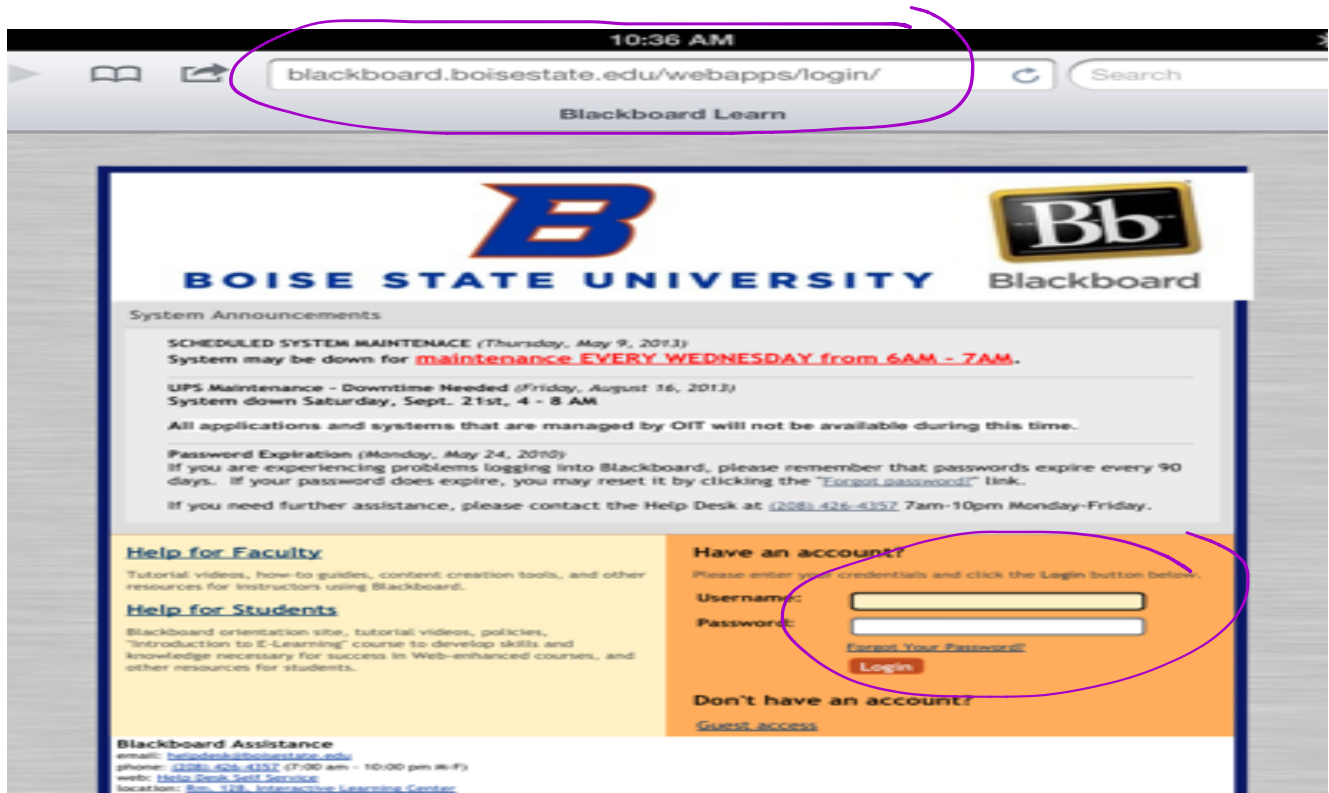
10:36 AM

blackboard.boisestate.edu/webapps/login/

Search

Blackboard Learn

B

BOISE STATE UNIVERSITY

Bb

Blackboard

System Announcements

SCHEDULED SYSTEM MAINTENACE (Thursday, May 9, 2013)
System may be down for maintenance EVERY WEDNESDAY from 6AM - 7AM.

UPS Maintenance - Downtime Needed (Friday, August 16, 2013)
System down Saturday, Sept. 21st, 4 - 8 AM

All applications and systems that are managed by OIT will not be available during this time.

Password Expiration (Monday, May 24, 2010)
If you are experiencing problems logging into Blackboard, please remember that passwords expire every 90 days. If your password does expire, you may reset it by clicking the "Forgot password?" link.

If you need further assistance, please contact the Help Desk at (208) 426-4357 7am-10pm Monday-Friday.

Help for Faculty

Tutorial videos, how-to guides, content creation tools, and other resources for instructors using Blackboard.

Help for Students

Blackboard orientation site, tutorial videos, policies, "Introduction to E-Learning" course to develop skills and knowledge necessary for success in Web-enhanced courses, and other resources for students.

Have an account?

Please enter your credentials and click the Login button below.

Username:

Password:

Forgot Your Password?

Login

Don't have an account?

Guest access

Blackboard Assistance
email: helpdesk@boisestate.edu
phone: (208) 426-4357 (7:00 am - 10:00 pm M-F)
web: Help Desk Self Service
location: Rm. 116, Interactive Learning Center